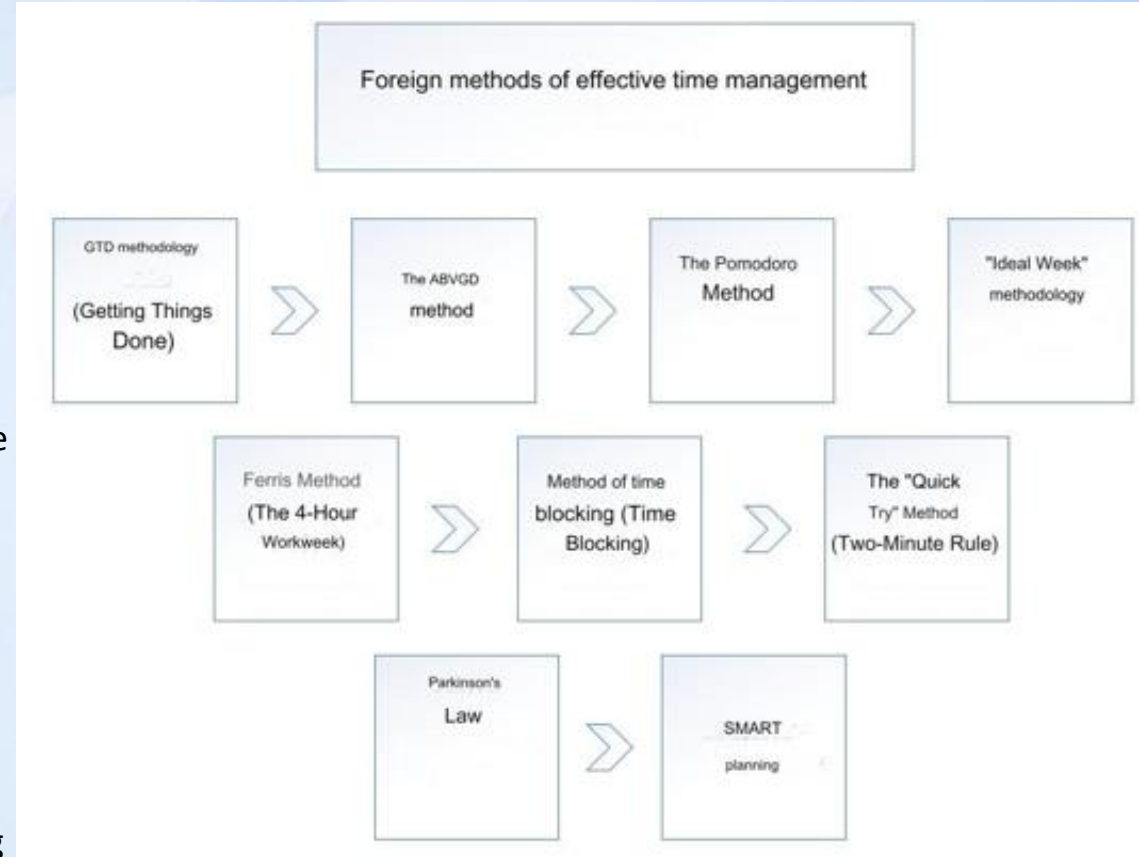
Foreign methods of effective time management

GTD methodology
(Getting Things Done)

The ABVGD method

The Pomodoro Method

"Ideal Week" methodology

Ferris Method (The 4-Hour Workweek)

Method of time blocking (Time Blocking)

The "Quick Try" Method (Two-Minute Rule)

Parkinson's Law

SMART planning